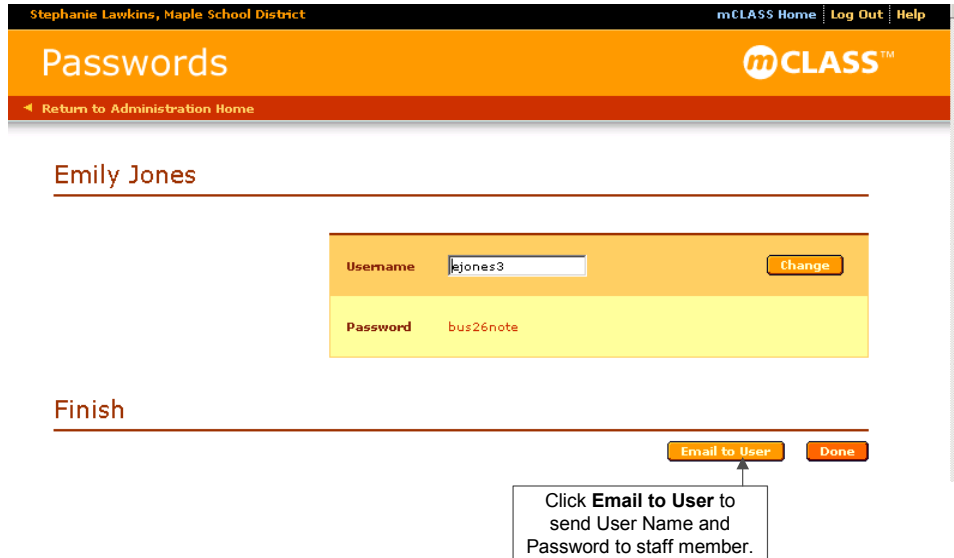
Stephanie Lawkins, Maple School District

mCLASS Home | Log Out | Help

Passwords

mCLASS™

◄ Return to Administration Home

Emily Jones

Username ejones3 Change

Password bus26note

Finish

Email to User Done

Click **Email to User** to send User Name and Password to staff member.